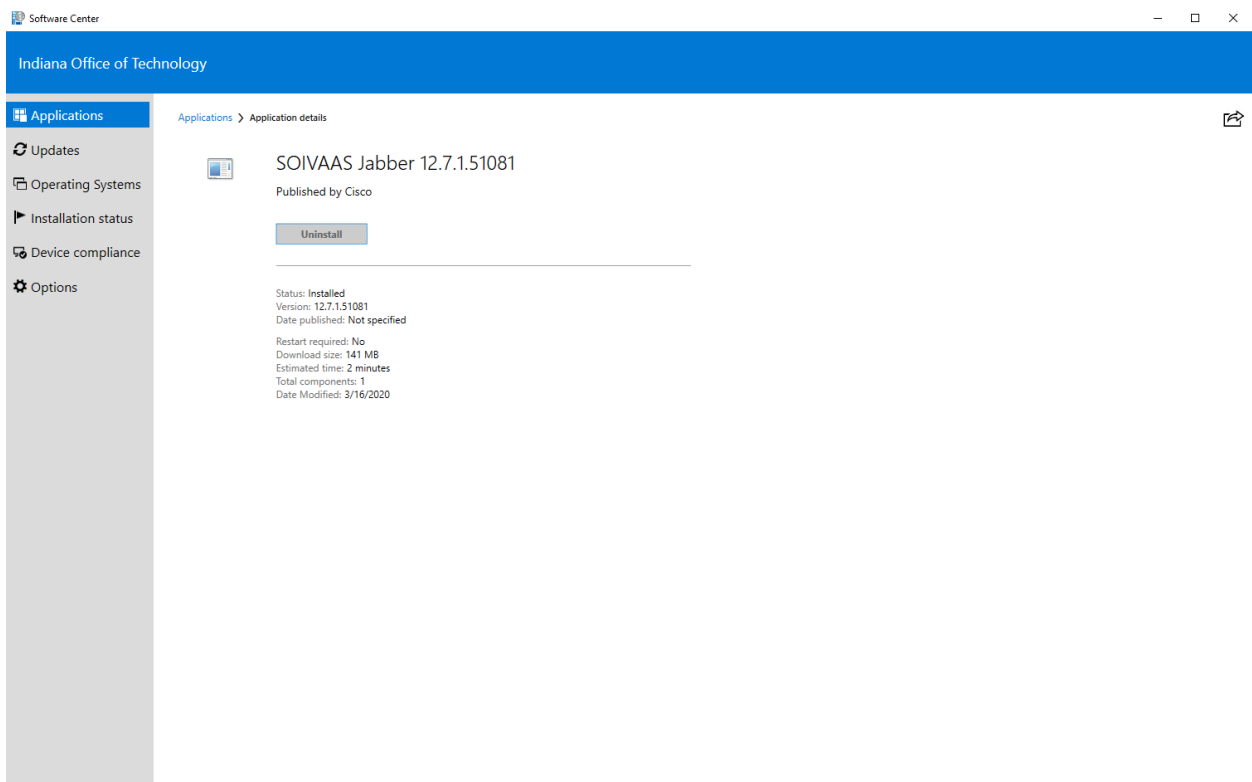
Software Center

Indiana Office of Technology

Applications
Updates
Operating Systems
Installation status
Device compliance
Options

Applications > Application details

SOIVAAS Jabber 12.7.1.51081
Published by Cisco

Uninstall

Status: Installed
Version: 12.7.1.51081
Date published: Not specified

Restart required: No
Download size: 141 MB
Estimated time: 2 minutes
Total components: 1
Date Modified: 3/16/2020